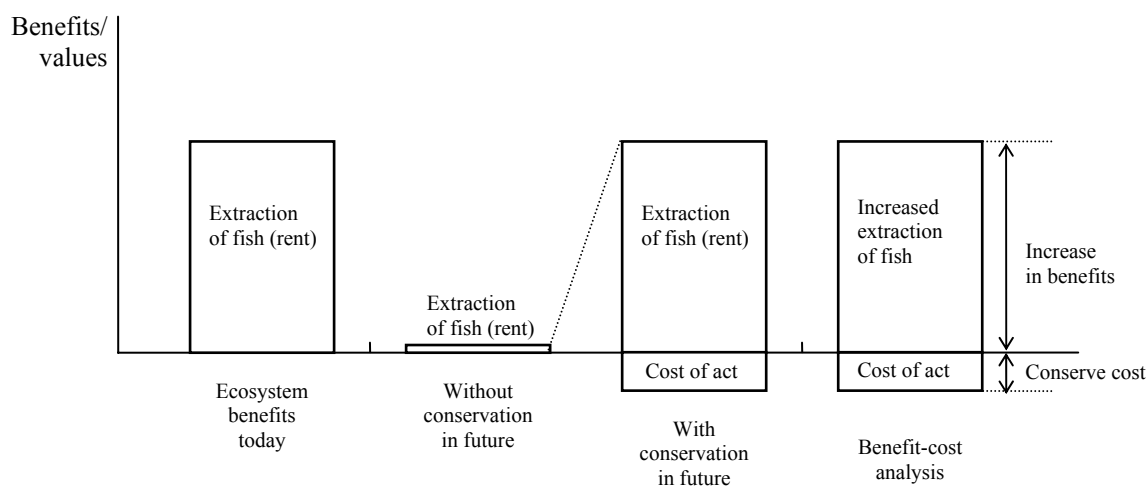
Benefits/ values

Extraction of fish (rent)

Extraction of fish (rent)

Extraction of fish (rent)

Increased extraction of fish

Increase in benefits

Cost of act

Cost of act

Conserve cost

Ecosystem benefits today

Without conservation in future

With conservation in future

Benefit-cost analysis